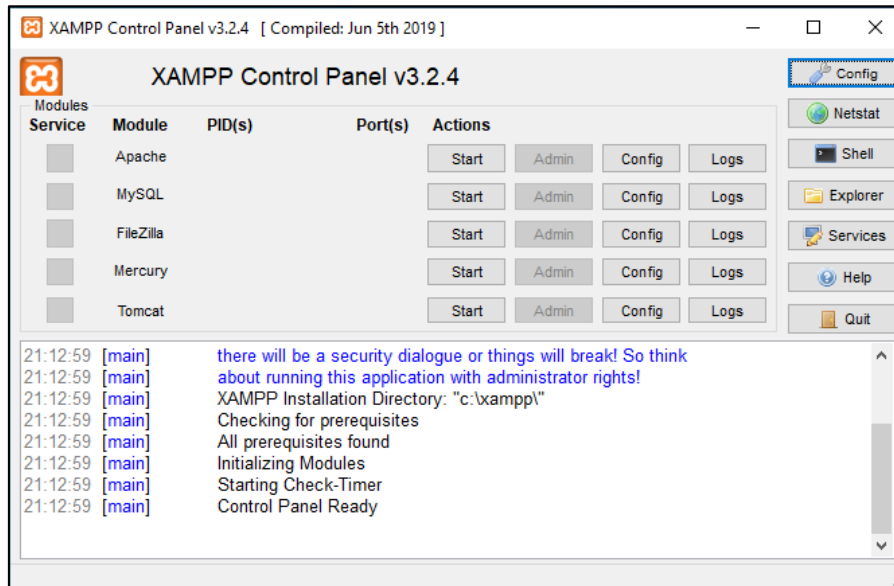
XAMPP Control Panel v3.2.4 [ Compiled: Jun 5th 2019 ]

XAMPP Control Panel v3.2.4

Config
Netstat
Shell
Explorer
Services
Help
Quit

Modules

| Service | Module | PID(s) | Port(s) | Actions | | | |
|---|---|---|---|---|---|---|---|
| | Apache | | | Start | Admin | Config | Logs |
| | MySQL | | | Start | Admin | Config | Logs |
| | FileZilla | | | Start | Admin | Config | Logs |
| | Mercury | | | Start | Admin | Config | Logs |
| | Tomcat | | | Start | Admin | Config | Logs |

21:12:59 [main] there will be a security dialogue or things will break! So think
21:12:59 [main] about running this application with administrator rights!
21:12:59 [main] XAMPP Installation Directory: "c:\xampp\"
21:12:59 [main] Checking for prerequisites
21:12:59 [main] All prerequisites found
21:12:59 [main] Initializing Modules
21:12:59 [main] Starting Check-Timer
21:12:59 [main] Control Panel Ready